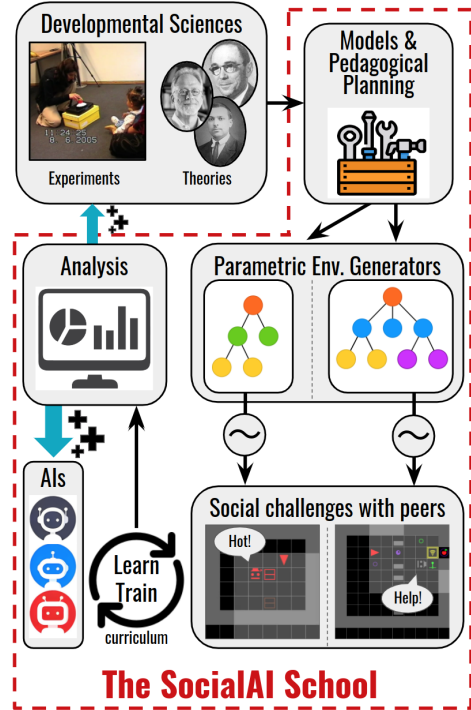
Developmental Sciences

11 24 25
8 6 2005

Experiments

Theories

Models & Pedagogical Planning

Analysis

Parametric Env. Generators

AIs

Learn
Train
curriculum

Social challenges with peers

Hot!

Help!

The SocialAI School